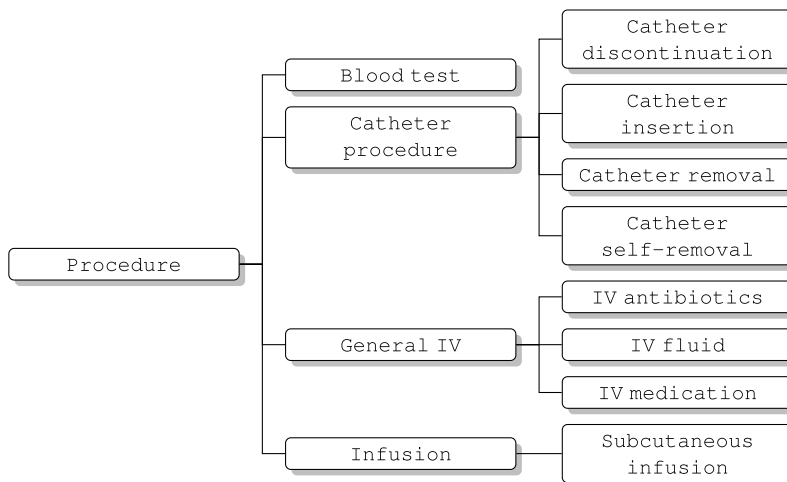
Procedure

Blood test

Catheter procedure

Catheter discontinuation

Catheter insertion

Catheter removal

Catheter self-removal

General IV

IV antibiotics

IV fluid

IV medication

Infusion

Subcutaneous infusion